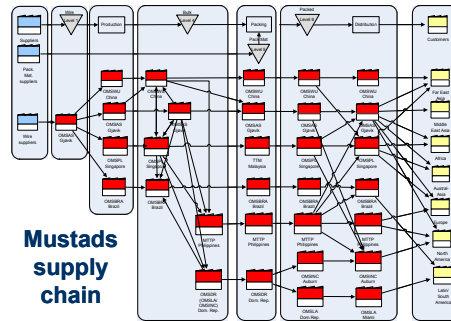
Suppliers

Pack. Mat. suppliers

Wire suppliers

Wire Level ?

Production

Bulk Level ?

Packing

Packed Level ?

Pack Mat Level ?

Distribution

Customers

OMSAS Gjøvik

OMSWU China

OMSAS Gjøvik

OMSPL Singapore

OMSBRA Brazil

OMSWU China

OMSPL Singapore

OMSBRA Brazil

MTTP Philippines

OMSDR (OMSLA/OMSINC) Dom. Rep.

OMSWU China

OMSAS Gjøvik

TTM Malaysia

OMSPL Singapore

OMSBRA Brazil

MTTP Philippines

OMSDR Dom. Rep.

OMSWU China

OMSAS Gjøvik

OMSPL Singapore

OMSBRA Brazil

MTTP Philippines

OMSINC Auburn

OMSLA Dom. Rep.

OMSWU China

OMSAS Gjøvik

OMSPL Singapore

OMSBRA Brazil

MTTP Philippines

OMSINC Auburn

OMSLA Miami

Far East Asia

Middle East Asia

Africa

Australia Asia

Europe

North America

Latin South America

Mustads supply chain